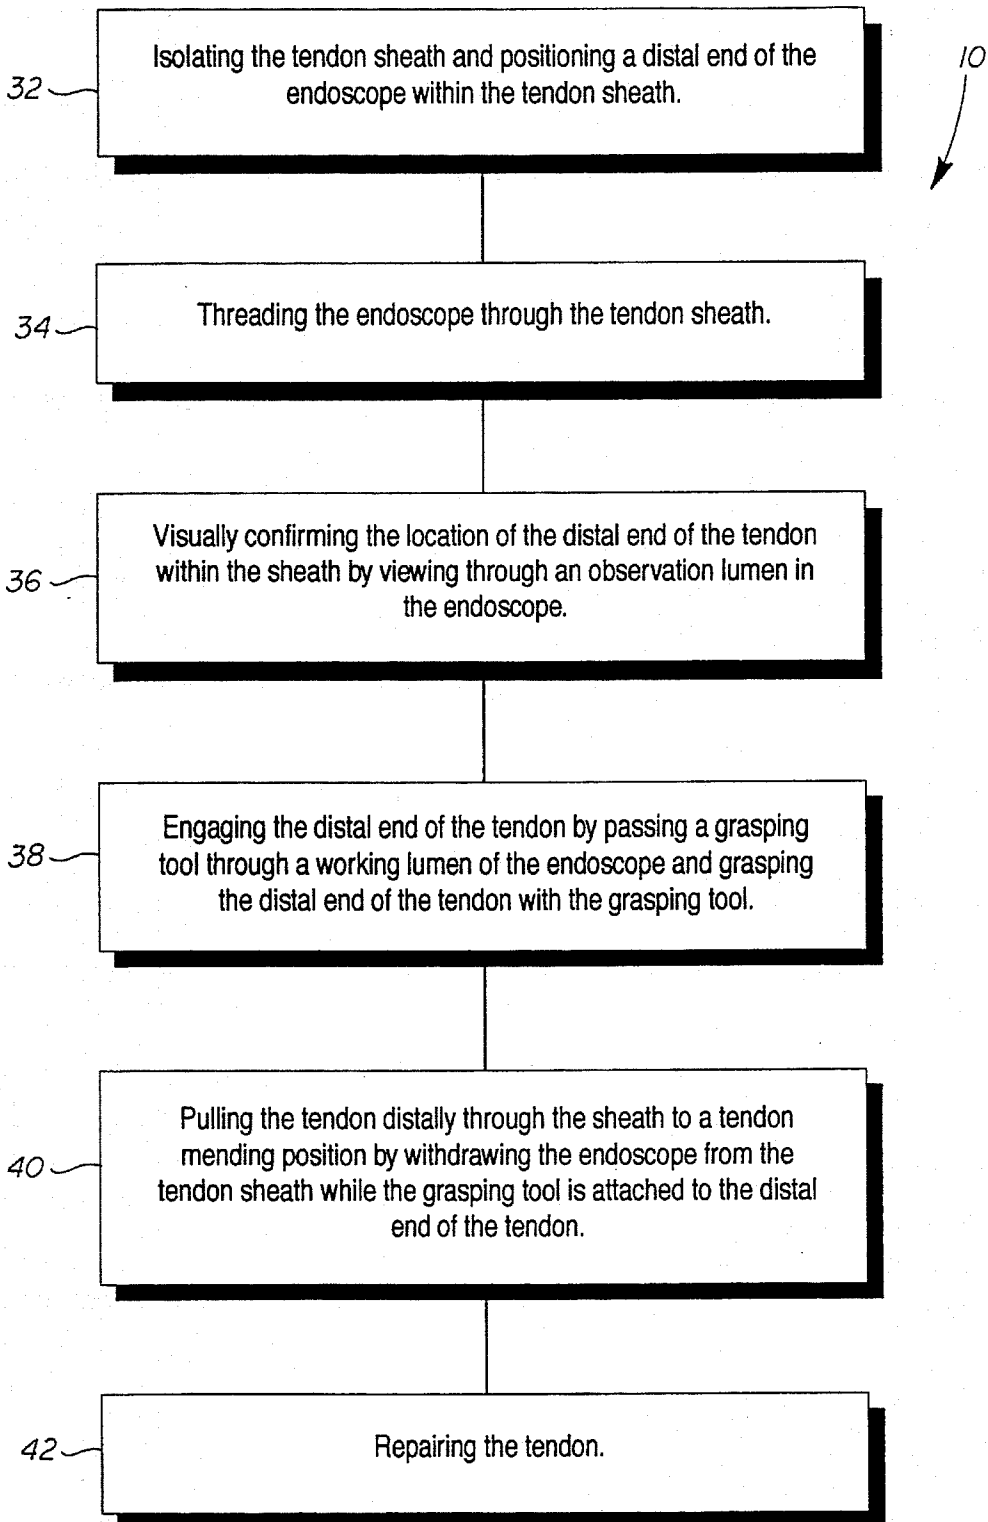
10

32

Isolating the tendon sheath and positioning a distal end of the endoscope within the tendon sheath.

34

Threading the endoscope through the tendon sheath.

36

Visually confirming the location of the distal end of the tendon within the sheath by viewing through an observation lumen in the endoscope.

38

Engaging the distal end of the tendon by passing a grasping tool through a working lumen of the endoscope and grasping the distal end of the tendon with the grasping tool.

40

Pulling the tendon distally through the sheath to a tendon mending position by withdrawing the endoscope from the tendon sheath while the grasping tool is attached to the distal end of the tendon.

42

Repairing the tendon.